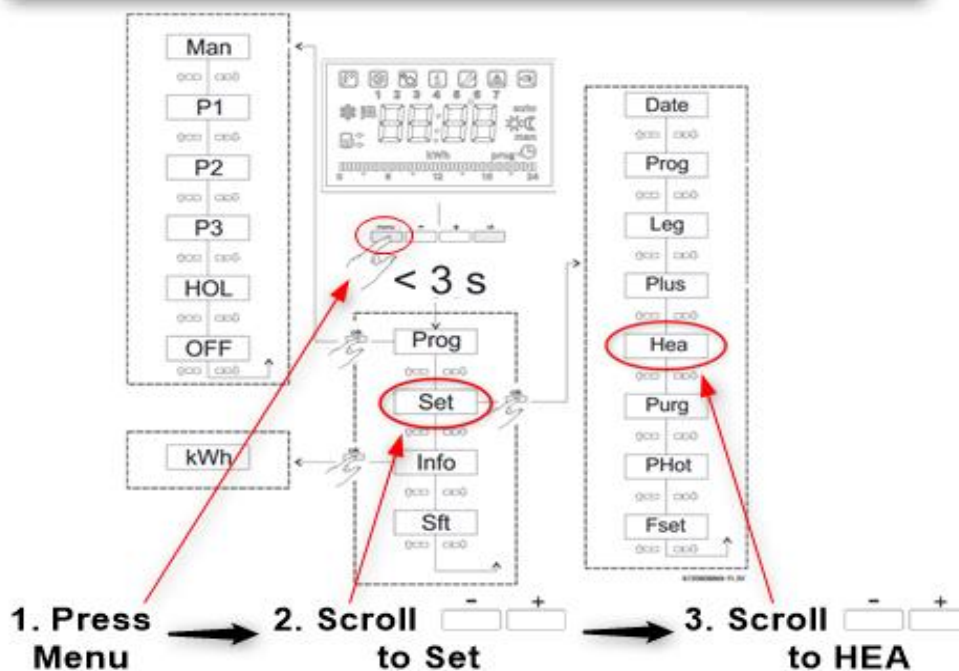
Man

P1

P2

P3

HOL

OFF

1 2 3 4 5 6 7

auto

man

kWh

prog

0 6 12 18 24

< 3 s

Prog

Set

Info

Sft

kWh

Date

Prog

Leg

Plus

Hea

Purg

PHot

Fset

1. Press Menu

2. Scroll to Set

3. Scroll to HEA

−

+

−

+